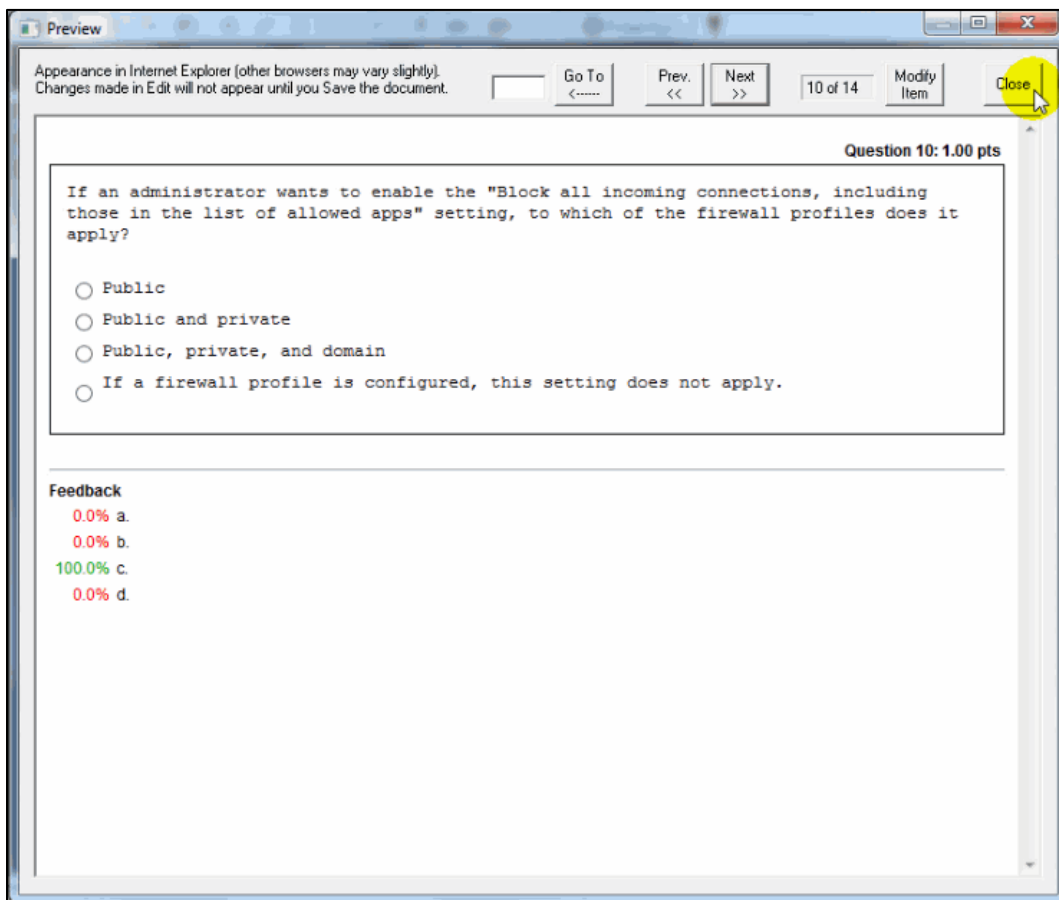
Preview

Appearance in Internet Explorer (other browsers may vary slightly).
Changes made in Edit will not appear until you Save the document.

Go To <-----

Prev. <<

Next >>

10 of 14

Modify Item

Close

Question 10: 1.00 pts

If an administrator wants to enable the "Block all incoming connections, including those in the list of allowed apps" setting, to which of the firewall profiles does it apply?

Public

Public and private

Public, private, and domain

If a firewall profile is configured, this setting does not apply.

Feedback

0.0% a.

0.0% b.

100.0% c.

0.0% d.